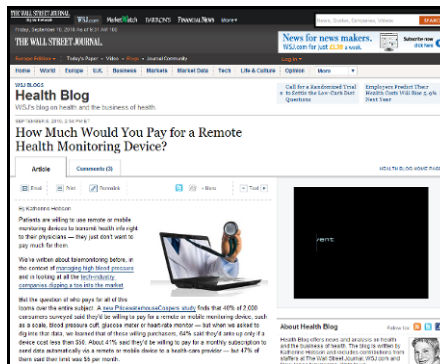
THE WALL STREET JOURNAL. WSJ.com MarketWatch BARRON'S FINANCIAL NEWS More

Friday, September 10, 2010 As of 2:05 PM ET

THE WALL STREET JOURNAL.

Today's Paper Video Blogs Journal Community

News for news makers. WSJ.com for just $1.99 a week. Subscribe now

Home World Europe U.S. Business Markets Market Data Tech Life & Culture Opinion More

WSJ BLOGS

Health Blog

WSJ's blog on health and the business of health

Call for a Randomized Trial to Settle the Low-Carb Diet Questions

Employers Predict Their Health Costs Will Rise 8.9% Next Year

SEPTEMBER 8, 2010, 2:58 PM ET

How Much Would You Pay for a Remote Health Monitoring Device?

Article Comments (3)

HEALTH BLOG HOME PAGE

Email Print Permalink Text

By Katherine Hobson

Patients are willing to use remote or mobile monitoring devices to transmit health info right to their physicians — they just don't want to pay much for them.

We've written about telemonitoring before, in the context of managing high blood pressure and in looking at all the technology companies dipping a toe into the market.

But the question of who pays for all of this looms over the entire subject. A new PricewaterhouseCoopers study finds that 40% of 2,000 consumers surveyed said they'd be willing to pay for a remote or mobile monitoring device, such as a scale, blood pressure cuff, glucose meter or heart-rate monitor — but when we asked to dig into that data, we learned that of those willing purchasers, 64% said they'd pony up only if a device cost less than $50. About 41% said they'd be willing to pay for a monthly subscription to send data automatically via a remote or mobile device to a health-care provider — but 47% of them said their limit was $5 per month.

About Health Blog

Health Blog offers news and analysis on health and the business of health. The blog is written by Katherine Hobson and includes contributions from staffers at The Wall Street Journal, WSJ.com and

Follow Us